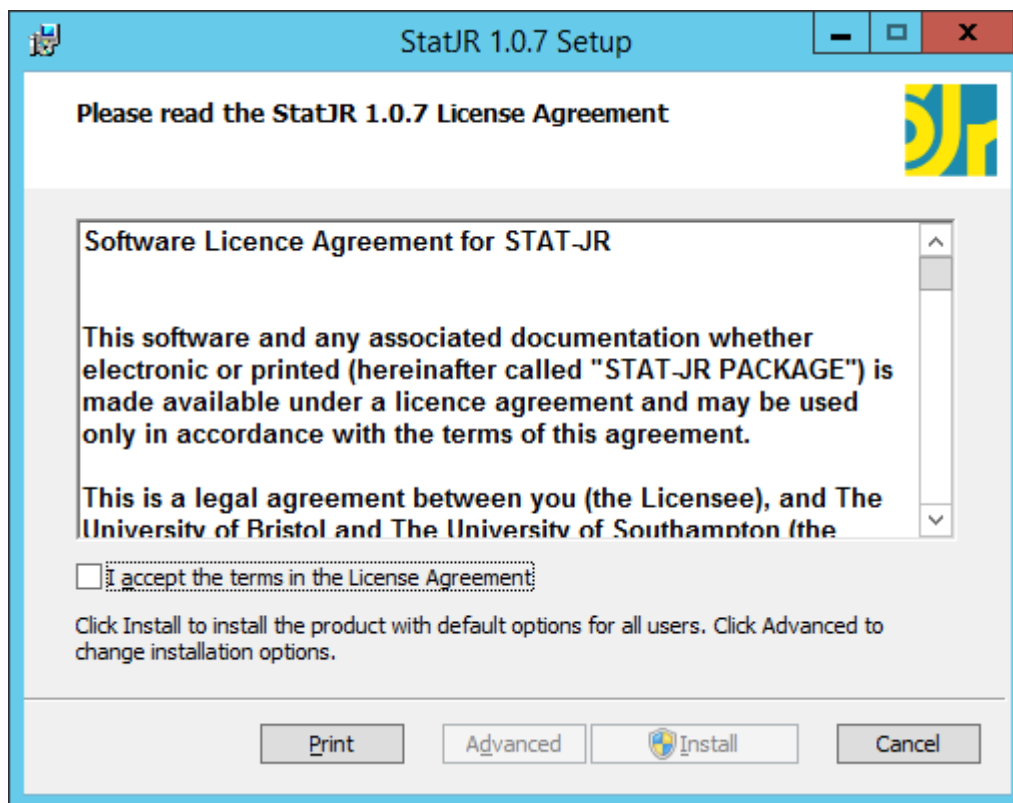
StatJR 1.0.7 Setup

Please read the StatJR 1.0.7 License Agreement

Software Licence Agreement for STAT-JR

This software and any associated documentation whether electronic or printed (hereinafter called "STAT-JR PACKAGE") is made available under a licence agreement and may be used only in accordance with the terms of this agreement.

This is a legal agreement between you (the Licensee), and The University of Bristol and The University of Southampton (the

I accept the terms in the License Agreement

Click Install to install the product with default options for all users. Click Advanced to change installation options.

Print Advanced Install Cancel